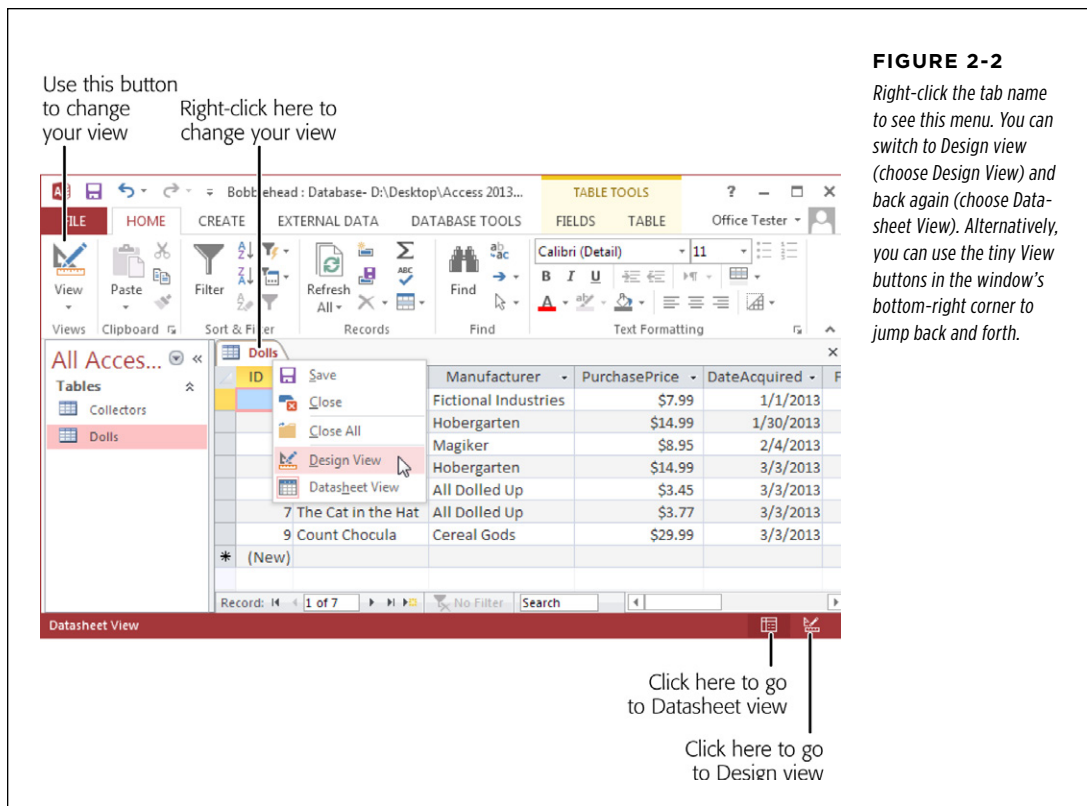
Use this button to change your view

Right-click here to change your view

Bobblehead : Database- D:\Desktop\Access 2013...

TABLE TOOLS

?

FILE HOME CREATE EXTERNAL DATA DATABASE TOOLS FIELDS TABLE Office Tester

View Paste Filter Refresh All Find

Calibri (Detail) 11

B I U

Views Clipboard Sort & Filter Records Find Text Formatting

All Acces...

Tables

Collectors

Dolls

Dolls

Save

Close

Close All

Design View

Datasheet View

| ID | | Manufacturer | PurchasePrice | DateAcquired |
|---|---|---|---|---|
| | | Fictional Industries | \$7.99 | 1/1/2013 |
| | | Hobergarten | \$14.99 | 1/30/2013 |
| | | Magiker | \$8.95 | 2/4/2013 |
| | | Hobergarten | \$14.99 | 3/3/2013 |
| | | All Dolled Up | \$3.45 | 3/3/2013 |
| 7 | The Cat in the Hat | All Dolled Up | \$3.77 | 3/3/2013 |
| 9 | Count Chocula | Cereal Gods | \$29.99 | 3/3/2013 |
| * | (New) | | | |

Record: 1 of 7 No Filter Search

Datasheet View

Click here to go to Datasheet view

Click here to go to Design view

FIGURE 2-2

Right-click the tab name to see this menu. You can switch to Design view (choose Design View) and back again (choose Datasheet View). Alternatively, you can use the tiny View buttons in the window's bottom-right corner to jump back and forth.